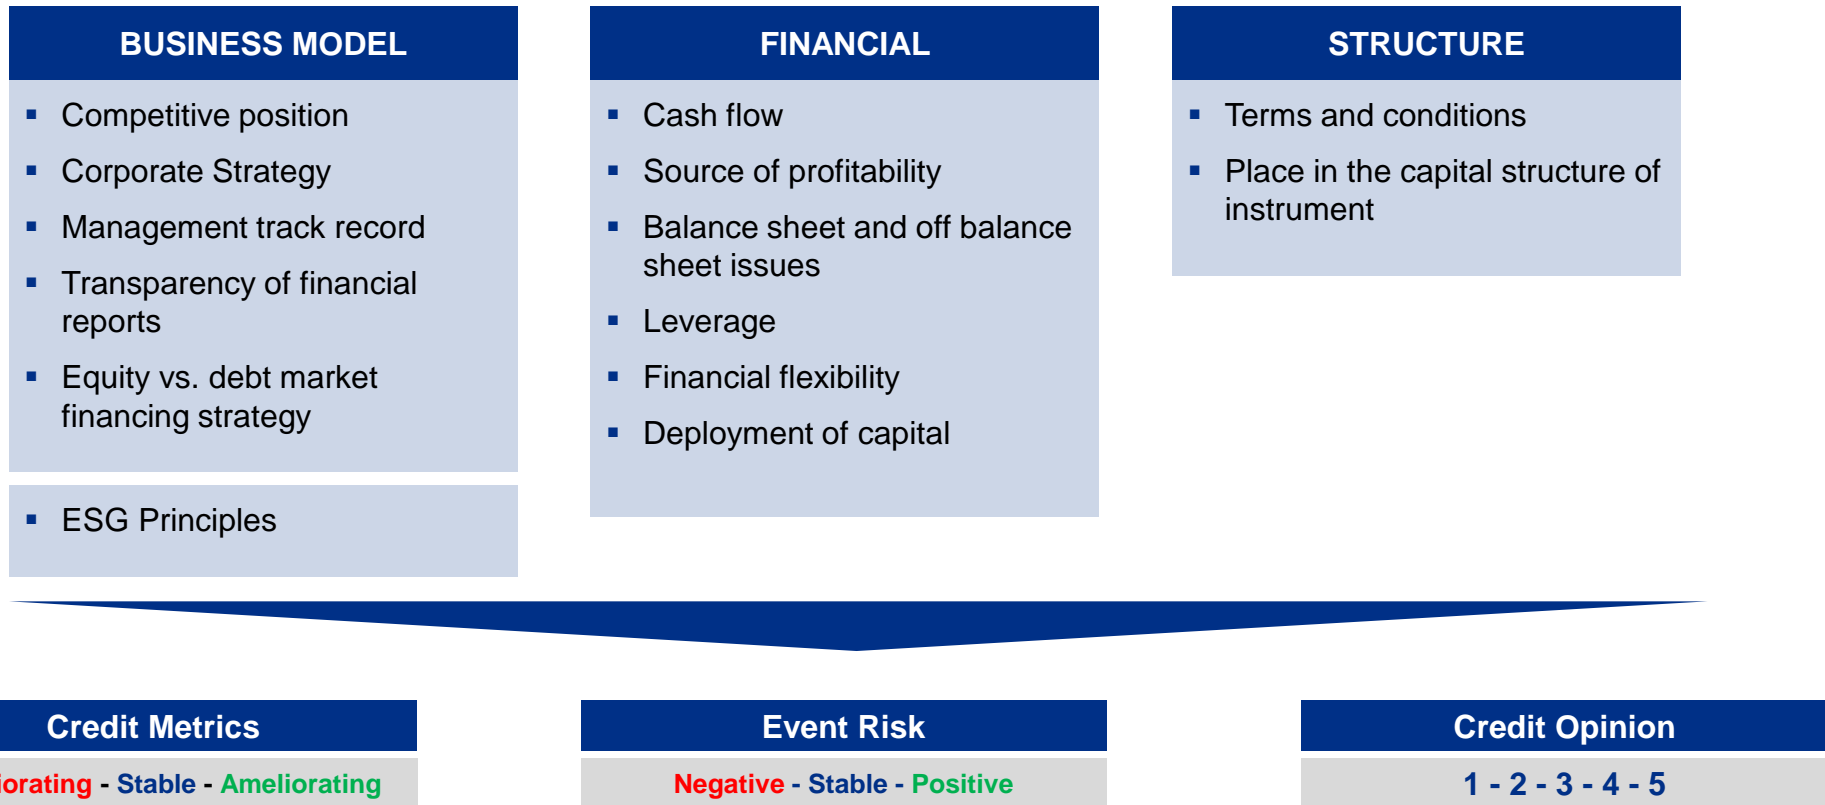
BUSINESS MODEL

- Competitive position
- Corporate Strategy
- Management track record
- Transparency of financial reports
- Equity vs. debt market financing strategy

- ESG Principles

FINANCIAL

- Cash flow
- Source of profitability
- Balance sheet and off balance sheet issues
- Leverage
- Financial flexibility
- Deployment of capital

STRUCTURE

- Terms and conditions
- Place in the capital structure of instrument

Credit Metrics

iorating - Stable - Ameliorating

Event Risk

Negative - Stable - Positive

Credit Opinion

1 - 2 - 3 - 4 - 5